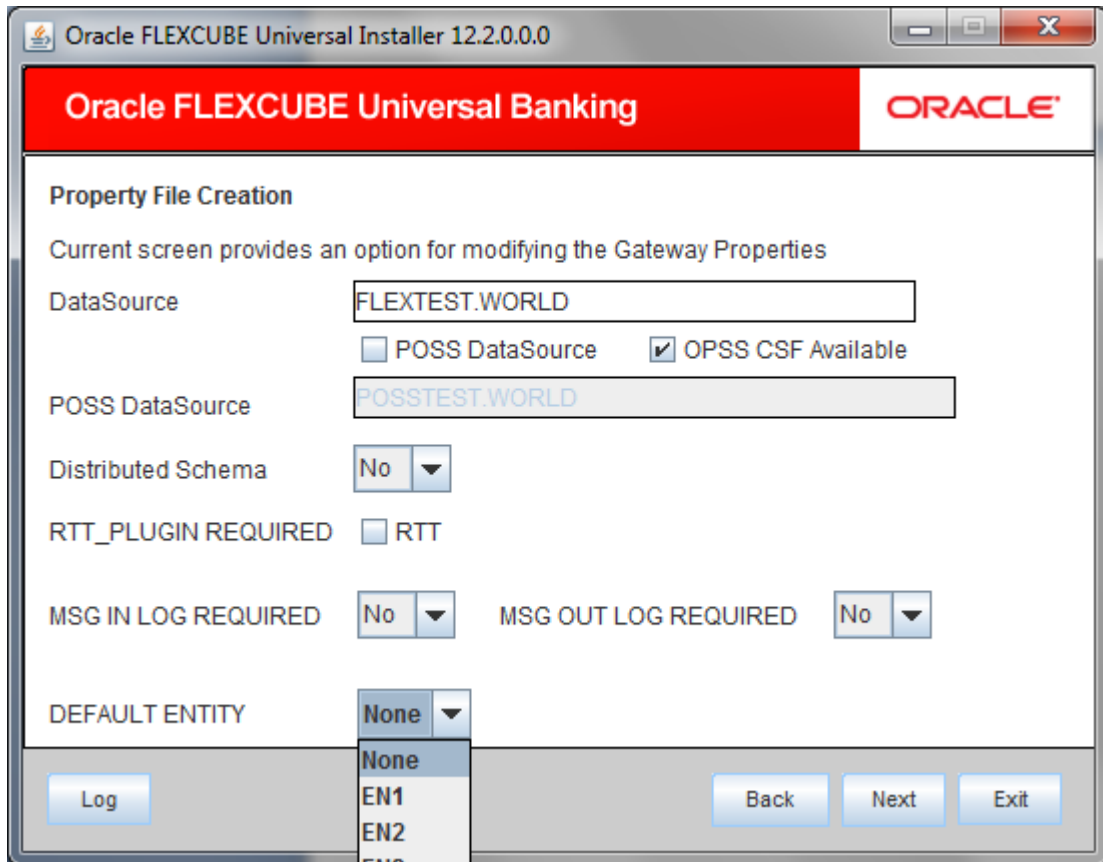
Oracle FLEXCUBE Universal Installer 12.2.0.0.0

Oracle FLEXCUBE Universal Banking

ORACLE

Property File Creation

Current screen provides an option for modifying the Gateway Properties

DataSource FLEXTEST.WORLD

POSS DataSource

OPSS CSF Available

POSS DataSource POSSTEST.WORLD

Distributed Schema No

RTT_PLUGIN REQUIRED RTT

MSG IN LOG REQUIRED No

MSG OUT LOG REQUIRED No

DEFAULT ENTITY None

None

EN1

EN2

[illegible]

Log

Back

Next

Exit